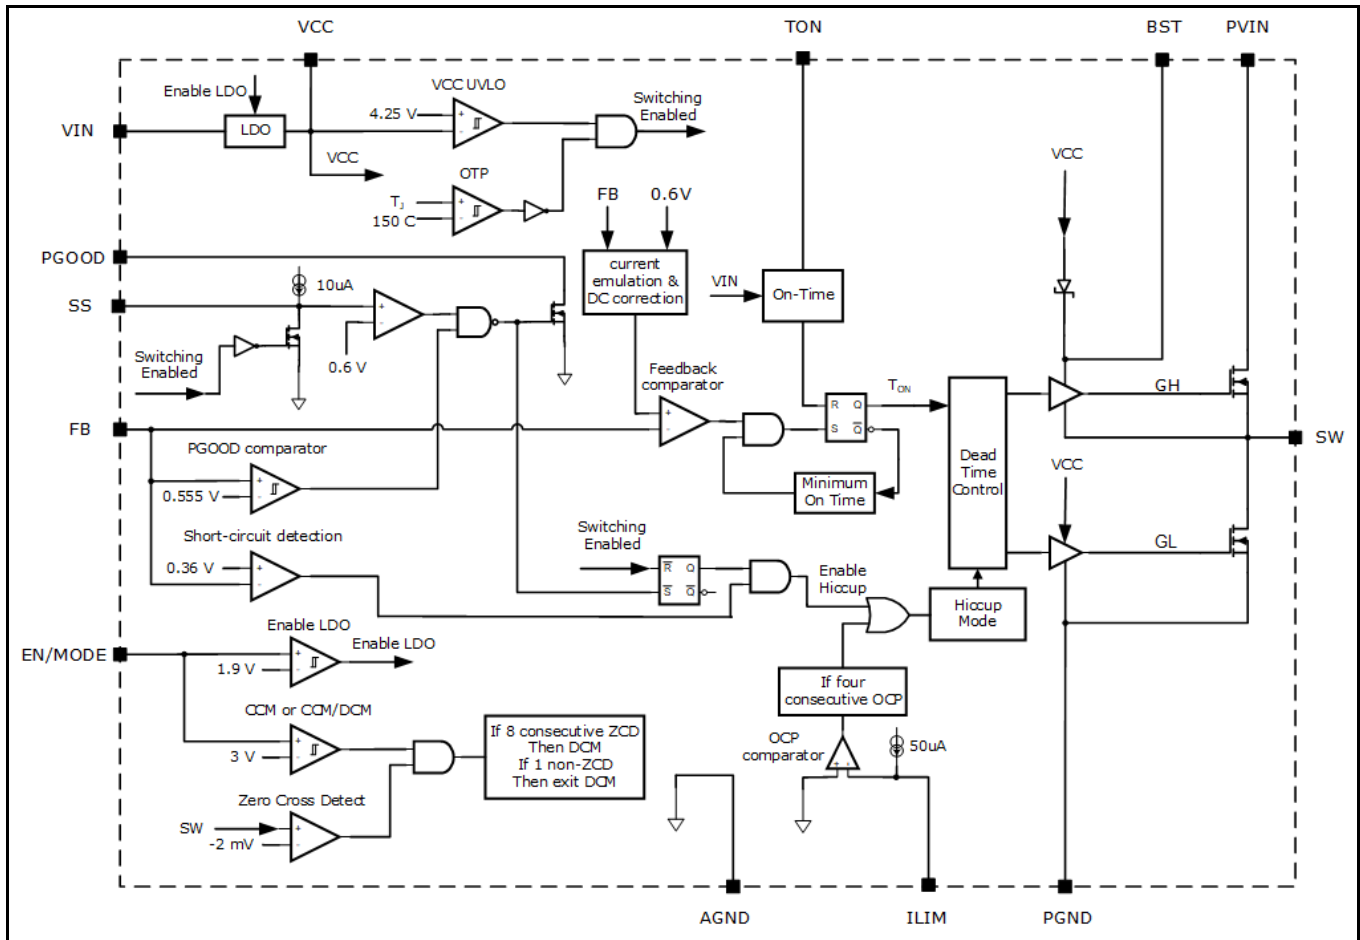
VCC
TON
BST
PVIN
Enable LDO
VCC UVLO
Switching Enabled
VIN
LDO
4.25 V
VCC
OTP
$T_J$
150 C
FB
0.6V
VCC
PGOOD
current emulation & DC correction
10uA
SS
VIN
On-Time
Switching Enabled
0.6 V
Feedback comparator
$T_{ON}$
R Q
S $\overline{Q}$
GH
FB
SW
PGOOD comparator
Dead Time Control
0.555 V
Minimum On Time
VCC
Short-circuit detection
Switching Enabled
GL
0.36 V
$\overline{R}$ Q
$\overline{S}$ $\overline{Q}$
Enable Hiccup
Hiccup Mode
Enable LDO
EN/MODE
Enable LDO
1.9 V
If four consecutive OCP
CCM or CCM/DCM
If 8 consecutive ZCD Then DCM If 1 non-ZCD Then exit DCM
3 V
OCP comparator
50uA
Zero Cross Detect
SW
-2 mV
AGND
ILIM
PGND